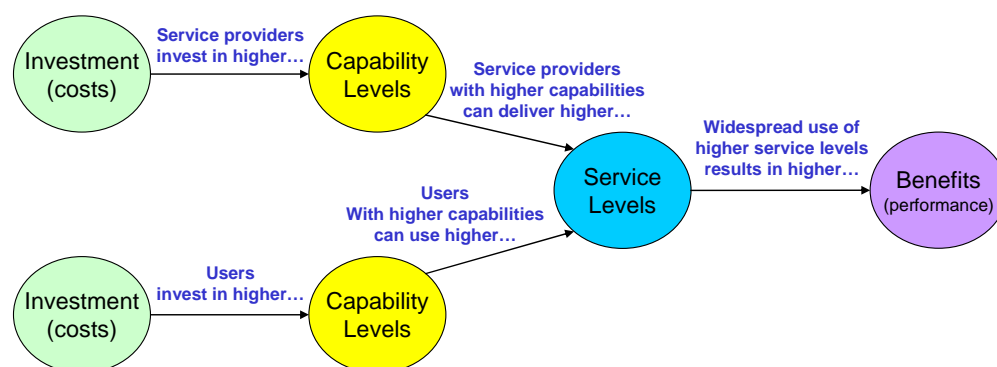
Investment (costs)

Service providers invest in higher…

Capability Levels

Service providers with higher capabilities can deliver higher…

Service Levels

Widespread use of higher service levels results in higher…

Benefits (performance)

Users With higher capabilities can use higher…

Investment (costs)

Users invest in higher…

Capability Levels